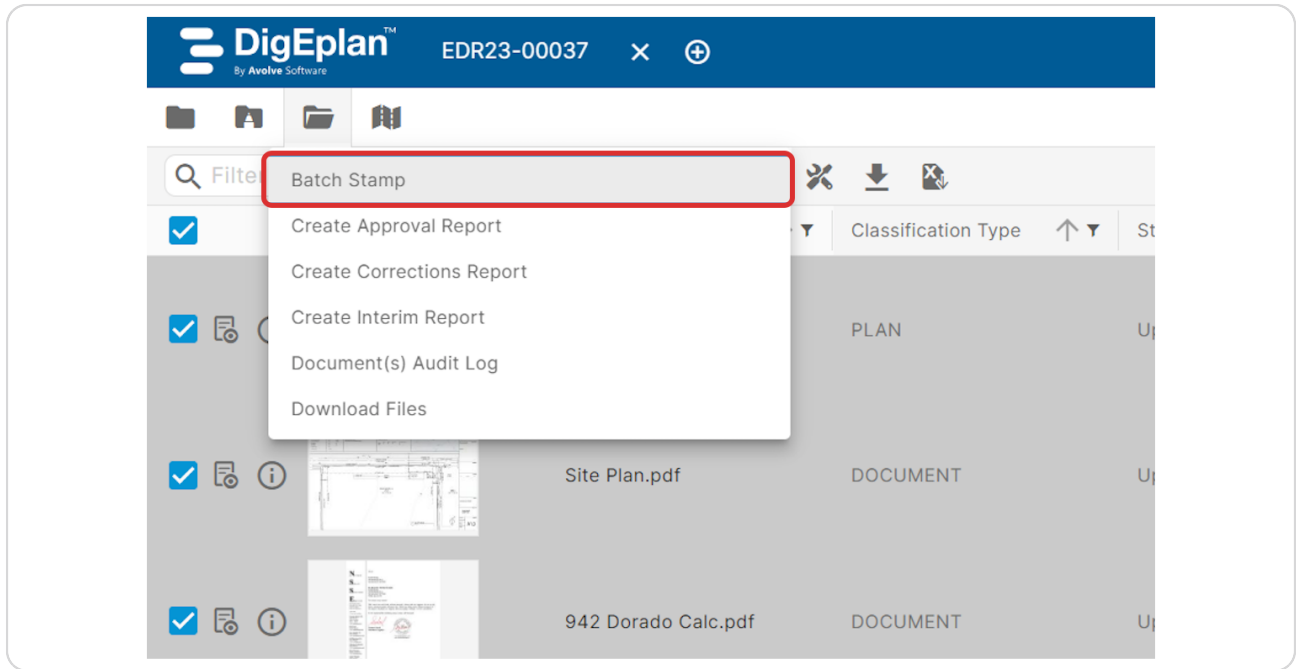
DigEplan™
By Avolve Software
EDR23-00037

Filte

Batch Stamp
Create Approval Report
Create Corrections Report
Create Interim Report
Document(s) Audit Log
Download Files

Classification Type
St

PLAN
Up

Site Plan.pdf
DOCUMENT
Up

942 Dorado Calc.pdf
DOCUMENT
Up